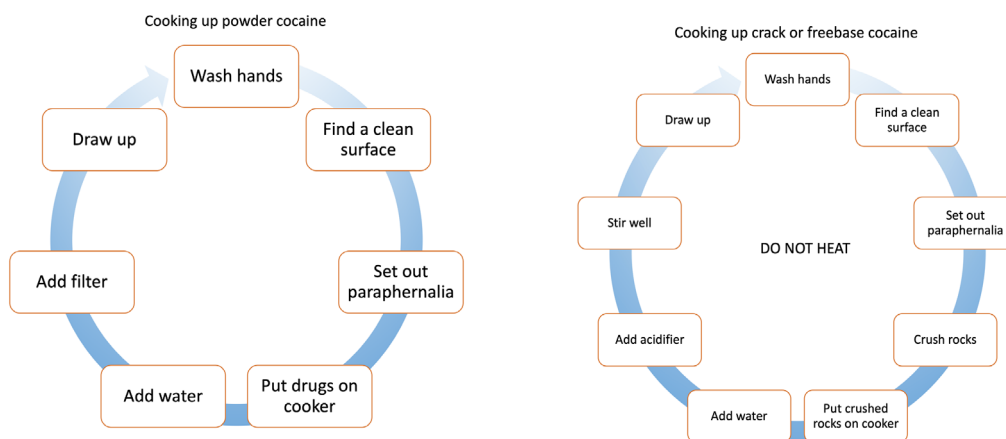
Cooking up powder cocaine

Wash hands

Find a clean surface

Set out paraphernalia

Put drugs on cooker

Add water

Add filter

Draw up

Cooking up crack or freebase cocaine

Wash hands

Find a clean surface

Set out paraphernalia

Crush rocks

Put crushed rocks on cooker

Add water

Add acidifier

Stir well

Draw up

DO NOT HEAT